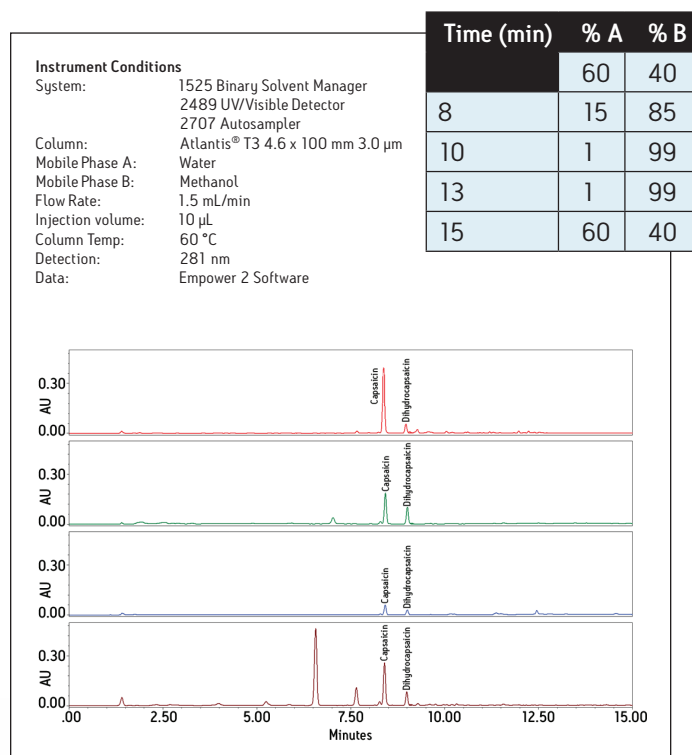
Instrument Conditions

| | |
|---|---|
| System: | 1525 Binary Solvent Manager<br>2489 UV/Visible Detector<br>2707 Autosampler |
| Column: | Atlantis® T3 4.6 x 100 mm 3.0 µm |
| Mobile Phase A: | Water |
| Mobile Phase B: | Methanol |
| Flow Rate: | 1.5 mL/min |
| Injection volume: | 10 µL |
| Column Temp: | 60 °C |
| Detection: | 281 nm |
| Data: | Empower 2 Software |

| Time (min) | % A | % B |
|---|---|---|
| | 60 | 40 |
| 8 | 15 | 85 |
| 10 | 1 | 99 |
| 13 | 1 | 99 |
| 15 | 60 | 40 |

0.30
AU
0.00
Capsaicin
Dihydrocapsaicin

0.30
AU
0.00
Capsaicin
Dihydrocapsaicin

0.30
AU
0.00
Capsaicin
Dihydrocapsaicin

0.30
AU
0.00
Capsaicin
Dihydrocapsaicin

.00 2.50 5.00 7.50 10.00 12.50 15.00
Minutes